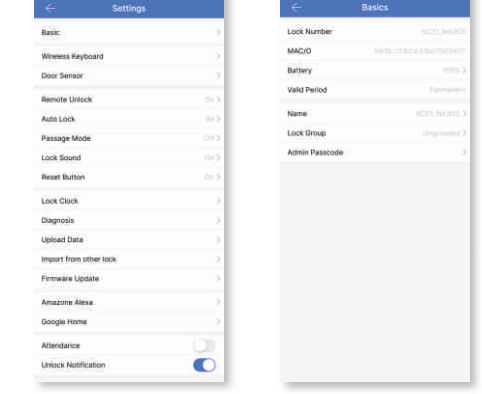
Settings

Basic

Wireless Keyboard

Door Sensor

Remote Unlock On

Auto Lock

Passage Mode Off

Lock Sound

Reset Button On

Lock Clock

Diagnosis

Upload Data

Import from other lock

Firmware Update

Amazome Alexa

Google Home

Attendance

Unlock Notification

Basics

Lock Number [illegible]

MAC/O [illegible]

Battery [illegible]

Valid Period Permanent

Name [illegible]

Lock Group Ungrouped

Admin Passcode